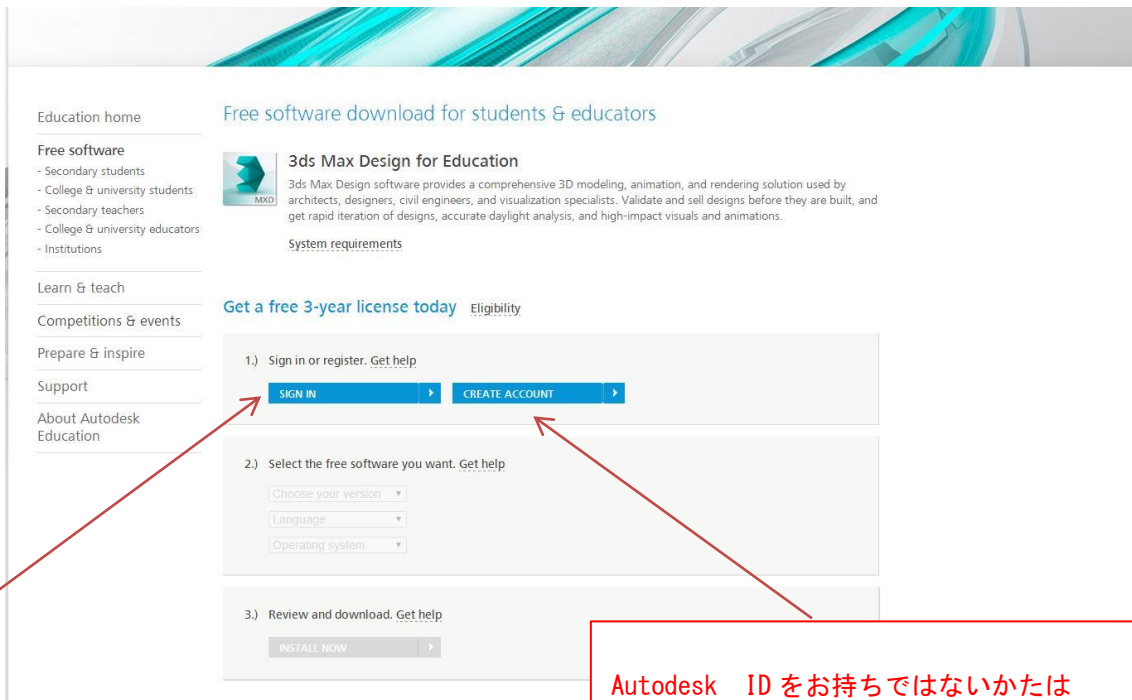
Education home

Free software
- Secondary students
- College & university students
- Secondary teachers
- College & university educators
- Institutions

Learn & teach

Competitions & events

Prepare & inspire

Support

About Autodesk Education

Free software download for students & educators

MXD

3ds Max Design for Education

3ds Max Design software provides a comprehensive 3D modeling, animation, and rendering solution used by architects, designers, civil engineers, and visualization specialists. Validate and sell designs before they are built, and get rapid iteration of designs, accurate daylight analysis, and high-impact visuals and animations.

System requirements

Get a free 3-year license today Eligibility

1.) Sign in or register. Get help

SIGN IN

CREATE ACCOUNT

2.) Select the free software you want. Get help

Choose your version

Language

Operating system

3.) Review and download. Get help

INSTALL NOW

Autodesk ID をお持ちではないかたは